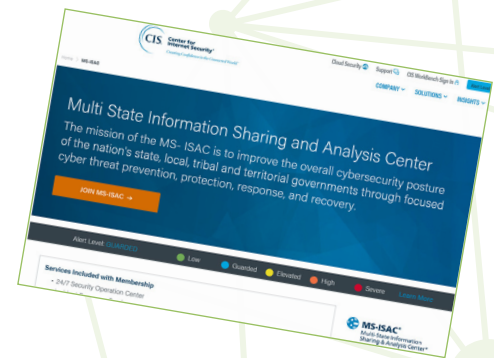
CIS Center for Internet Security®

Home / MS-ISAC

Cloud Security | Support | CIS WorkBench Sign In

COMPANY | SOLUTIONS | INSIGHTS

Multi State Information Sharing and Analysis Center

The mission of the MS- ISAC is to improve the overall cybersecurity posture of the nation's state, local, tribal and territorial governments through focused cyber threat prevention, protection, response, and recovery.

JOIN MS-ISAC →

Alert Level: GUARDED

Low | Guarded | Elevated | High | Severe | Learn More

Services Included with Membership

• 24/7 Security Operation Center

MS-ISAC® Multi-State Information Sharing & Analysis Center®